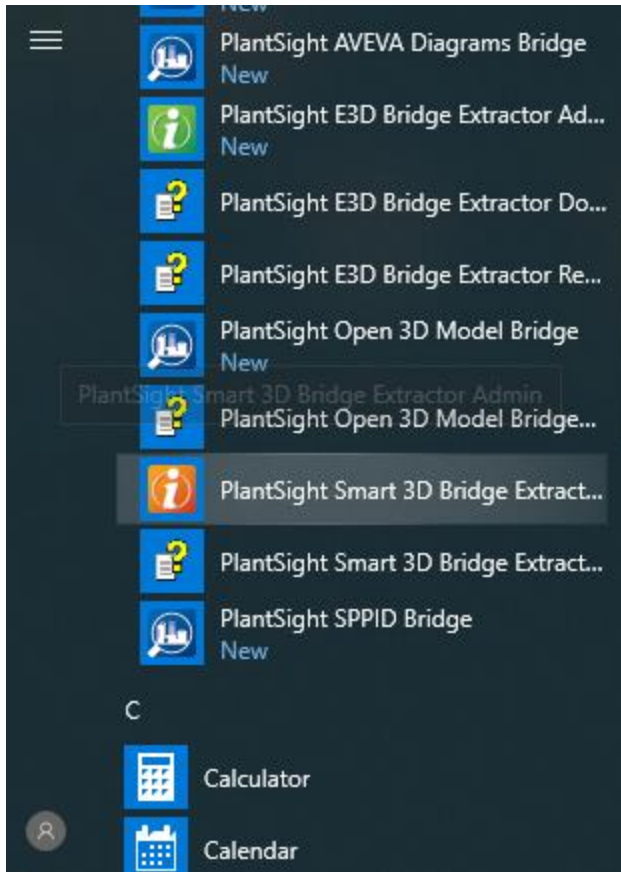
New

PlantSight AVEVA Diagrams Bridge
New

PlantSight E3D Bridge Extractor Ad...
New

PlantSight E3D Bridge Extractor Do...

PlantSight E3D Bridge Extractor Re...

PlantSight Open 3D Model Bridge
New

PlantSight Smart 3D Bridge Extractor Admin

PlantSight Open 3D Model Bridge...

PlantSight Smart 3D Bridge Extract...

PlantSight Smart 3D Bridge Extract...

PlantSight SPPID Bridge
New

C

Calculator

Calendar